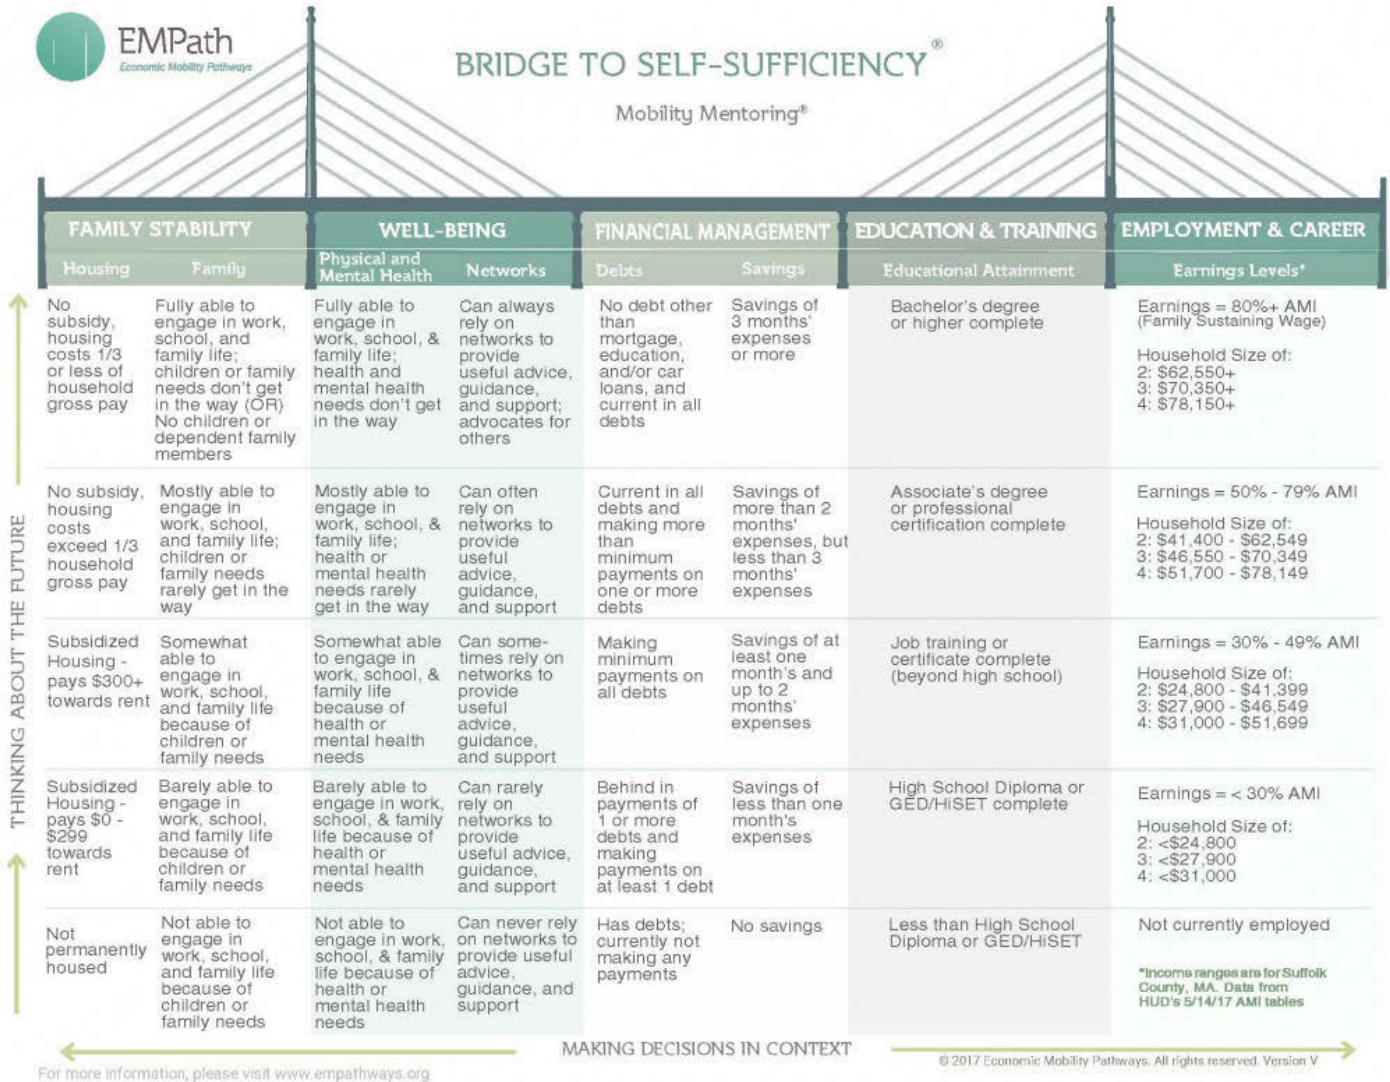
EMPath
Economic Mobility Pathways

BRIDGE TO SELF-SUFFICIENCY®

Mobility Mentoring®

THINKING ABOUT THE FUTURE

| FAMILY STABILITY: Housing | FAMILY STABILITY: Family | WELL-BEING: Physical and Mental Health | WELL-BEING: Networks | FINANCIAL MANAGEMENT: Debts | FINANCIAL MANAGEMENT: Savings | EDUCATION & TRAINING: Educational Attainment | EMPLOYMENT & CAREER: Earnings Levels* |
|---|---|---|---|---|---|---|---|
| No subsidy, housing costs 1/3 or less of household gross pay | Fully able to engage in work, school, and family life; children or family needs don't get in the way (OR) No children or dependent family members | Fully able to engage in work, school, & family life; health and mental health needs don't get in the way | Can always rely on networks to provide useful advice, guidance, and support; advocates for others | No debt other than mortgage, education, and/or car loans, and current in all debts | Savings of 3 months' expenses or more | Bachelor's degree or higher complete | Earnings = 80%+ AMI (Family Sustaining Wage) Household Size of: 2: \$62,550+ 3: \$70,350+ 4: \$78,150+ |
| No subsidy, housing costs exceed 1/3 household gross pay | Mostly able to engage in work, school, and family life; children or family needs rarely get in the way | Mostly able to engage in work, school, & family life; health or mental health needs rarely get in the way | Can often rely on networks to provide useful advice, guidance, and support | Current in all debts and making more than minimum payments on one or more debts | Savings of more than 2 months' expenses, but less than 3 months' expenses | Associate's degree or professional certification complete | Earnings = 50% - 79% AMI Household Size of: 2: \$41,400 - \$62,549 3: \$46,550 - \$70,349 4: \$51,700 - \$78,149 |
| Subsidized Housing - pays \$300+ towards rent | Somewhat able to engage in work, school, and family life because of children or family needs | Somewhat able to engage in work, school, & family life because of health or mental health needs | Can some-times rely on networks to provide useful advice, guidance, and support | Making minimum payments on all debts | Savings of at least one month's and up to 2 months' expenses | Job training or certificate complete (beyond high school) | Earnings = 30% - 49% AMI Household Size of: 2: \$24,800 - \$41,399 3: \$27,900 - \$46,549 4: \$31,000 - \$51,699 |
| Subsidized Housing - pays \$0 - \$299 towards rent | Barely able to engage in work, school, and family life because of children or family needs | Barely able to engage in work, school, & family life because of health or mental health needs | Can rarely rely on networks to provide useful advice, guidance, and support | Behind in payments of 1 or more debts and making payments on at least 1 debt | Savings of less than one month's expenses | High School Diploma or GED/HiSET complete | Earnings = < 30% AMI Household Size of: 2: <\$24,800 3: <\$27,900 4: <\$31,000 |
| Not permanently housed | Not able to engage in work, school, and family life because of children or family needs | Not able to engage in work, school, & family life because of health or mental health needs | Can never rely on networks to provide useful advice, guidance, and support | Has debts; currently not making any payments | No savings | Less than High School Diploma or GED/HiSET | Not currently employed *Income ranges are for Suffolk County, MA. Data from HUD's 5/14/17 AMI tables |

MAKING DECISIONS IN CONTEXT

For more information, please visit www.empathways.org

© 2017 Economic Mobility Pathways. All rights reserved. Version V